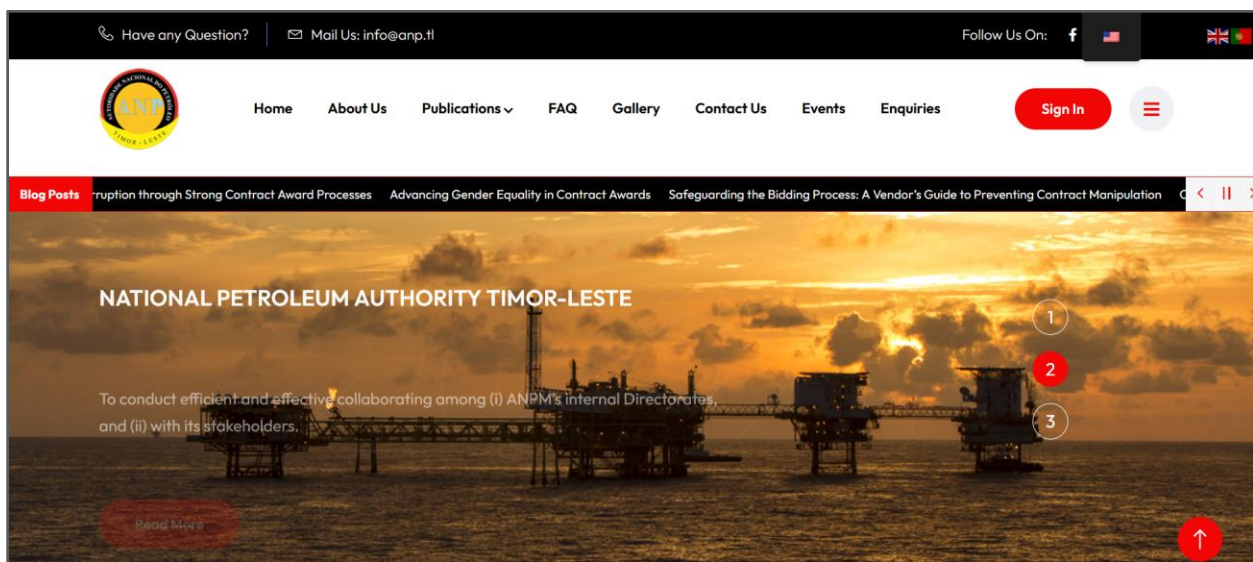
Have any Question? Mail Us: info@anp.tl

Follow Us On:

AUTORIDADE NACIONAL DO PETRÓLEO ANP TIMOR-LESTE

Home About Us Publications FAQ Gallery Contact Us Events Enquiries Sign In

Blog Posts ruption through Strong Contract Award Processes Advancing Gender Equality in Contract Awards Safeguarding the Bidding Process: A Vendor's Guide to Preventing Contract Manipulation

NATIONAL PETROLEUM AUTHORITY TIMOR-LESTE

To conduct efficient and effective collaborating among (i) ANPM's internal Directorates, and (ii) with its stakeholders.

Read More

1
2
3